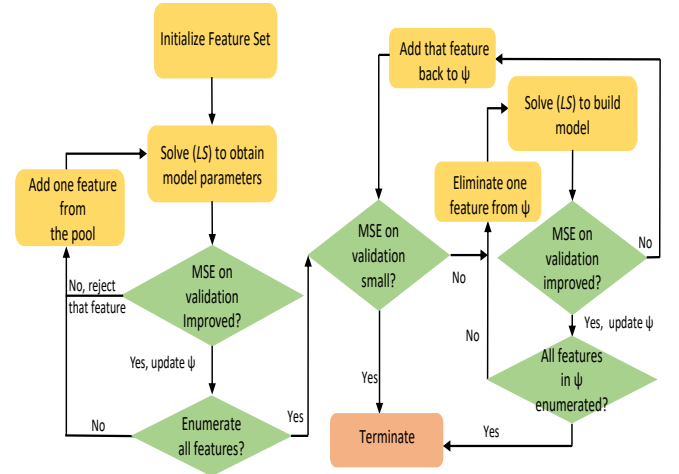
Initialize Feature Set

Solve (*LS*) to obtain model parameters

Add one feature from the pool

MSE on validation Improved?

No, reject that feature

Yes, update ψ

Enumerate all features?

No

Yes

MSE on validation small?

Yes

Terminate

No

Add that feature back to ψ

Solve (*LS*) to build model

Eliminate one feature from ψ

MSE on validation improved?

No

Yes, update ψ

No

All features in ψ enumerated?

Yes